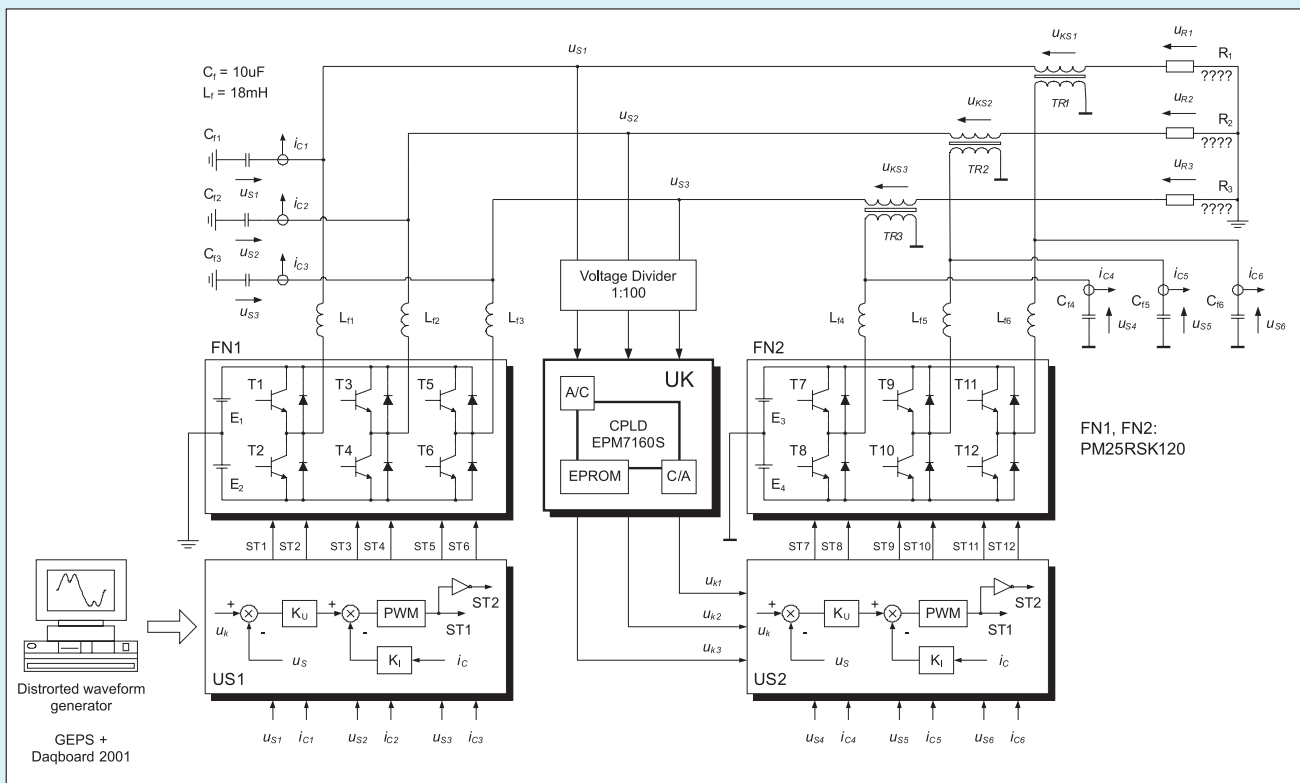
$u_{S1}$

$C_f$ = 10uF
$L_f$ = 18mH

$u_{KS1}$ $u_{R1}$ $R_1$ ????

TR1

$u_{S2}$

$u_{KS2}$ $u_{R2}$ $R_2$ ????

TR2

$C_{f1}$ $i_{C1}$ $u_{S1}$

$u_{S3}$

$u_{KS3}$ $u_{R3}$ $R_3$ ????

TR3

$C_{f2}$ $i_{C2}$ $u_{S2}$

$C_{f3}$ $i_{C3}$ $u_{S3}$

Voltage Divider
1:100

$i_{C4}$ $i_{C5}$ $i_{C6}$

$C_{f4}$ $C_{f5}$ $C_{f6}$

$u_{S4}$ $u_{S5}$ $u_{S6}$

$L_{f1}$ $L_{f2}$ $L_{f3}$

$L_{f4}$ $L_{f5}$ $L_{f6}$

FN1

T1 T3 T5

$E_1$

T2 T4 T6

$E_2$

UK

A/C

CPLD
EPM7160S

EPROM C/A

FN2

T7 T9 T11

$E_3$

T8 T10 T12

$E_4$

FN1, FN2:
PM25RSK120

ST1 ST2 ST3 ST4 ST5 ST6

ST7 ST8 ST9 ST10 ST11 ST12

+ $K_U$ + PWM ST2

$u_k$ - - ST1

$u_S$ $K_I$ $i_C$

US1

$u_{k1}$

$u_{k2}$

$u_{k3}$

+ $K_U$ + PWM ST2

$u_k$ - - ST1

$u_S$ $K_I$ $i_C$

US2

Distrorted waveform generator

GEPS +
Daqboard 2001

$u_{S1}$ $i_{C1}$ $u_{S2}$ $i_{C2}$ $u_{S3}$ $i_{C3}$

$u_{S4}$ $i_{C4}$ $u_{S5}$ $i_{C5}$ $u_{S6}$ $i_{C6}$